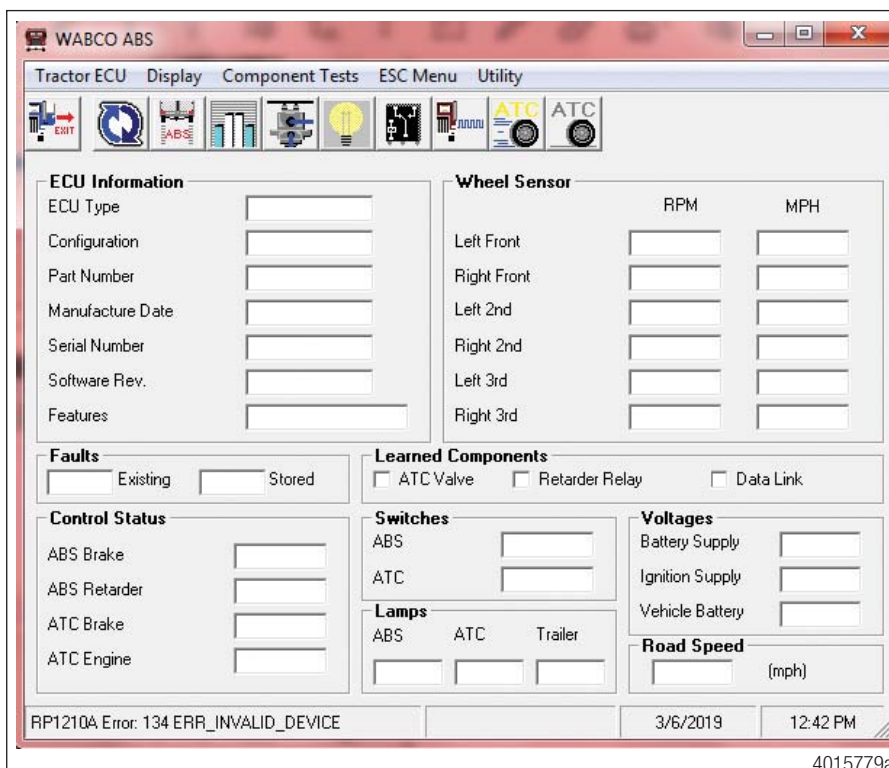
WABCO ABS

Tractor ECU Display Component Tests ESC Menu Utility

EXIT ABS ATC ATC

ECU Information
ECU Type
Configuration
Part Number
Manufacture Date
Serial Number
Software Rev.
Features

Wheel Sensor
RPM MPH
Left Front
Right Front
Left 2nd
Right 2nd
Left 3rd
Right 3rd

Faults
Existing Stored

Learned Components
ATC Valve Retarder Relay Data Link

Control Status
ABS Brake
ABS Retarder
ATC Brake
ATC Engine

Switches
ABS
ATC

Lamps
ABS ATC Trailer

Voltages
Battery Supply
Ignition Supply
Vehicle Battery

Road Speed
(mph)

RP1210A Error: 134 ERR_INVALID_DEVICE 3/6/2019 12:42 PM

4015779a